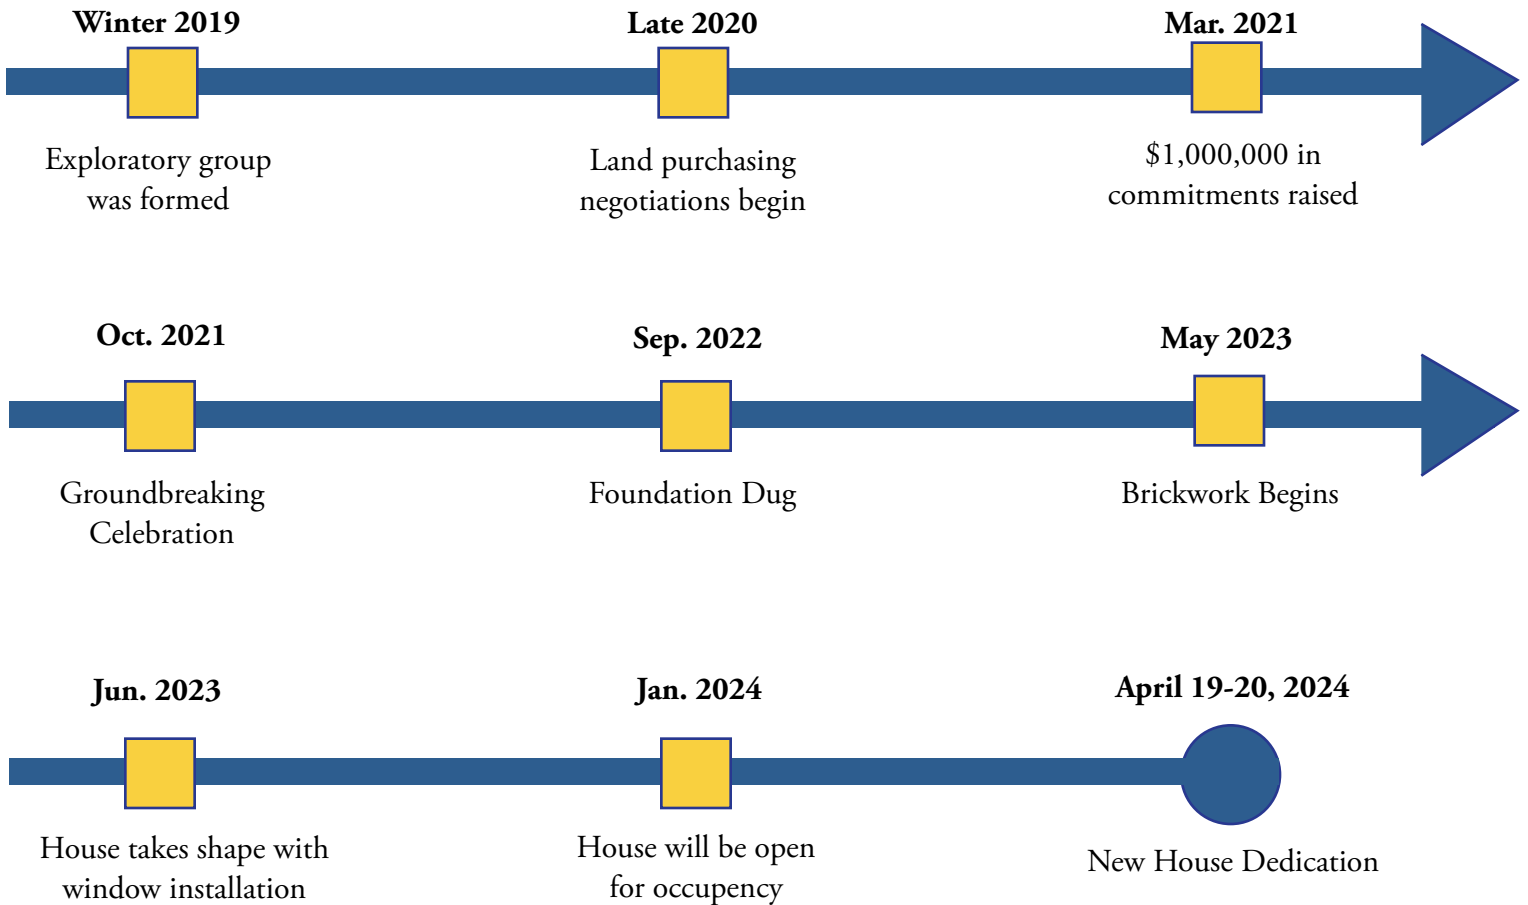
Winter 2019

Exploratory group was formed

Late 2020

Land purchasing negotiations begin

Mar. 2021

$1,000,000 in commitments raised

Oct. 2021

Groundbreaking Celebration

Sep. 2022

Foundation Dug

May 2023

Brickwork Begins

Jun. 2023

House takes shape with window installation

Jan. 2024

House will be open for occupency

April 19-20, 2024

New House Dedication